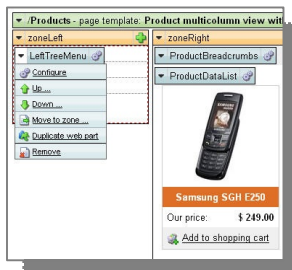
/Products - page template: Product multicolumn view wit

zoneLeft

LeftTreeMenu

Configure

Up ...

Down ...

Move to zone ...

Duplicate web part

Remove

zoneRight

ProductBreadcrumbs

ProductDataList

Samsung SGH E250

Our price: $ 249.00

Add to shopping cart